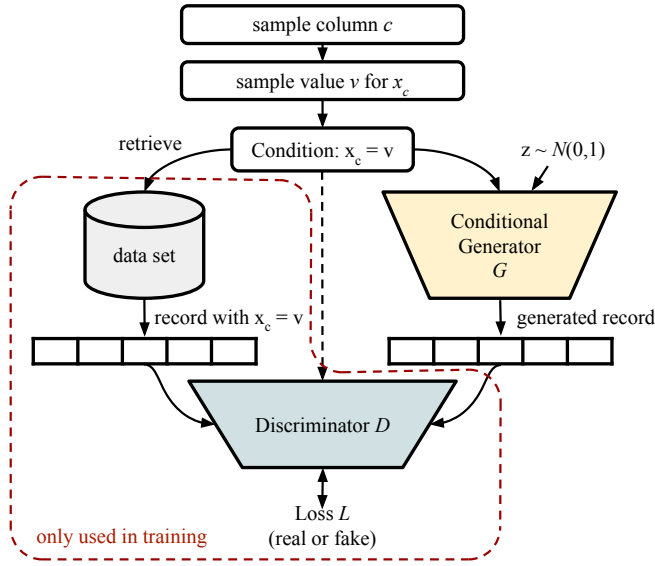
sample column $c$

sample value $v$ for $x_c$

retrieve

Condition: $x_c = v$

$z \sim N(0,1)$

data set

Conditional Generator $G$

record with $x_c = v$

generated record

Discriminator $D$

Loss $L$ (real or fake)

only used in training